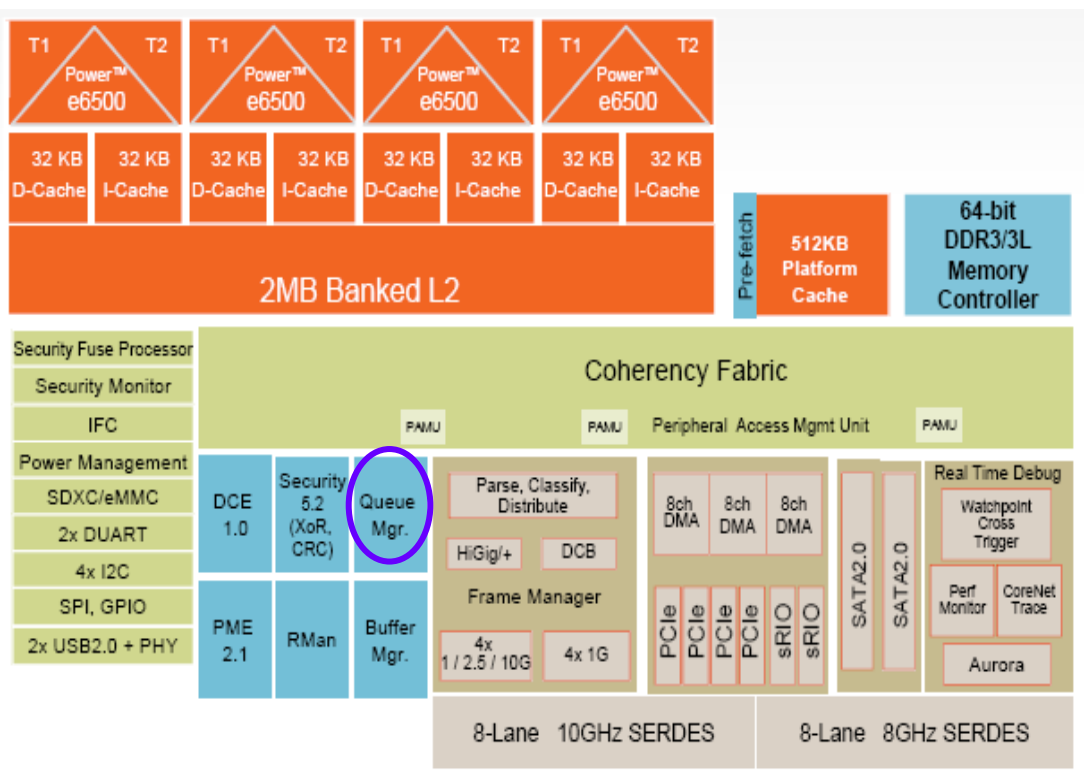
T1 T2 Power™ e6500

T1 T2 Power™ e6500

T1 T2 Power™ e6500

T1 T2 Power™ e6500

32 KB D-Cache
32 KB I-Cache
32 KB D-Cache
32 KB I-Cache
32 KB D-Cache
32 KB I-Cache
32 KB D-Cache
32 KB I-Cache

2MB Banked L2

Pre-fetch

512KB Platform Cache

64-bit DDR3/3L Memory Controller

Security Fuse Processor
Security Monitor
IFC
Power Management
SDXC/eMMC
2x DUART
4x I2C
SPI, GPIO
2x USB2.0 + PHY

Coherency Fabric

PAMU
PAMU
Peripheral Access Mgmt Unit
PAMU

DCE 1.0

Security 5.2 (XoR, CRC)

Queue Mgr.

PME 2.1

RMan

Buffer Mgr.

Parse, Classify, Distribute

HiGig/+

DCB

Frame Manager

4x 1 / 2.5 / 10G

4x 1G

8ch DMA
8ch DMA
8ch DMA

PCIe
PCIe
PCIe
PCIe
sRIO
sRIO

SATA2.0
SATA2.0

Real Time Debug

Watchpoint Cross Trigger

Perf Monitor

CoreNet Trace

Aurora

8-Lane 10GHz SERDES

8-Lane 8GHz SERDES